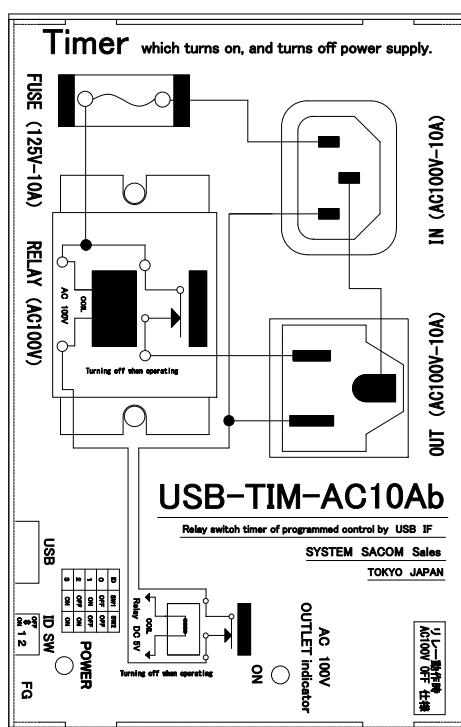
Timer which turns on, and turns off power supply.

FUSE (125V-10A)

IN (AC100V-10A)

RELAY (AC100V)

COIL AC 100V

Turning off when operating

OUT (AC100V-10A)

USB-TIM-AC10Ab

Relay switch timer of programmed control by USB IF

SYSTEM SACOM Sales

TOKYO JAPAN

USB

| ID | SW1 | SW2 |
|---|---|---|
| 0 | OFF | OFF |
| 1 | ON | OFF |
| 2 | OFF | ON |
| 3 | ON | ON |

Relay DC 5V COIL

ID SW OFF ON 1 2

POWER

Turning off when operating

ON

AC 100V OUTLET indicator

リレー動作時 AC100V OFF 仕様

FG